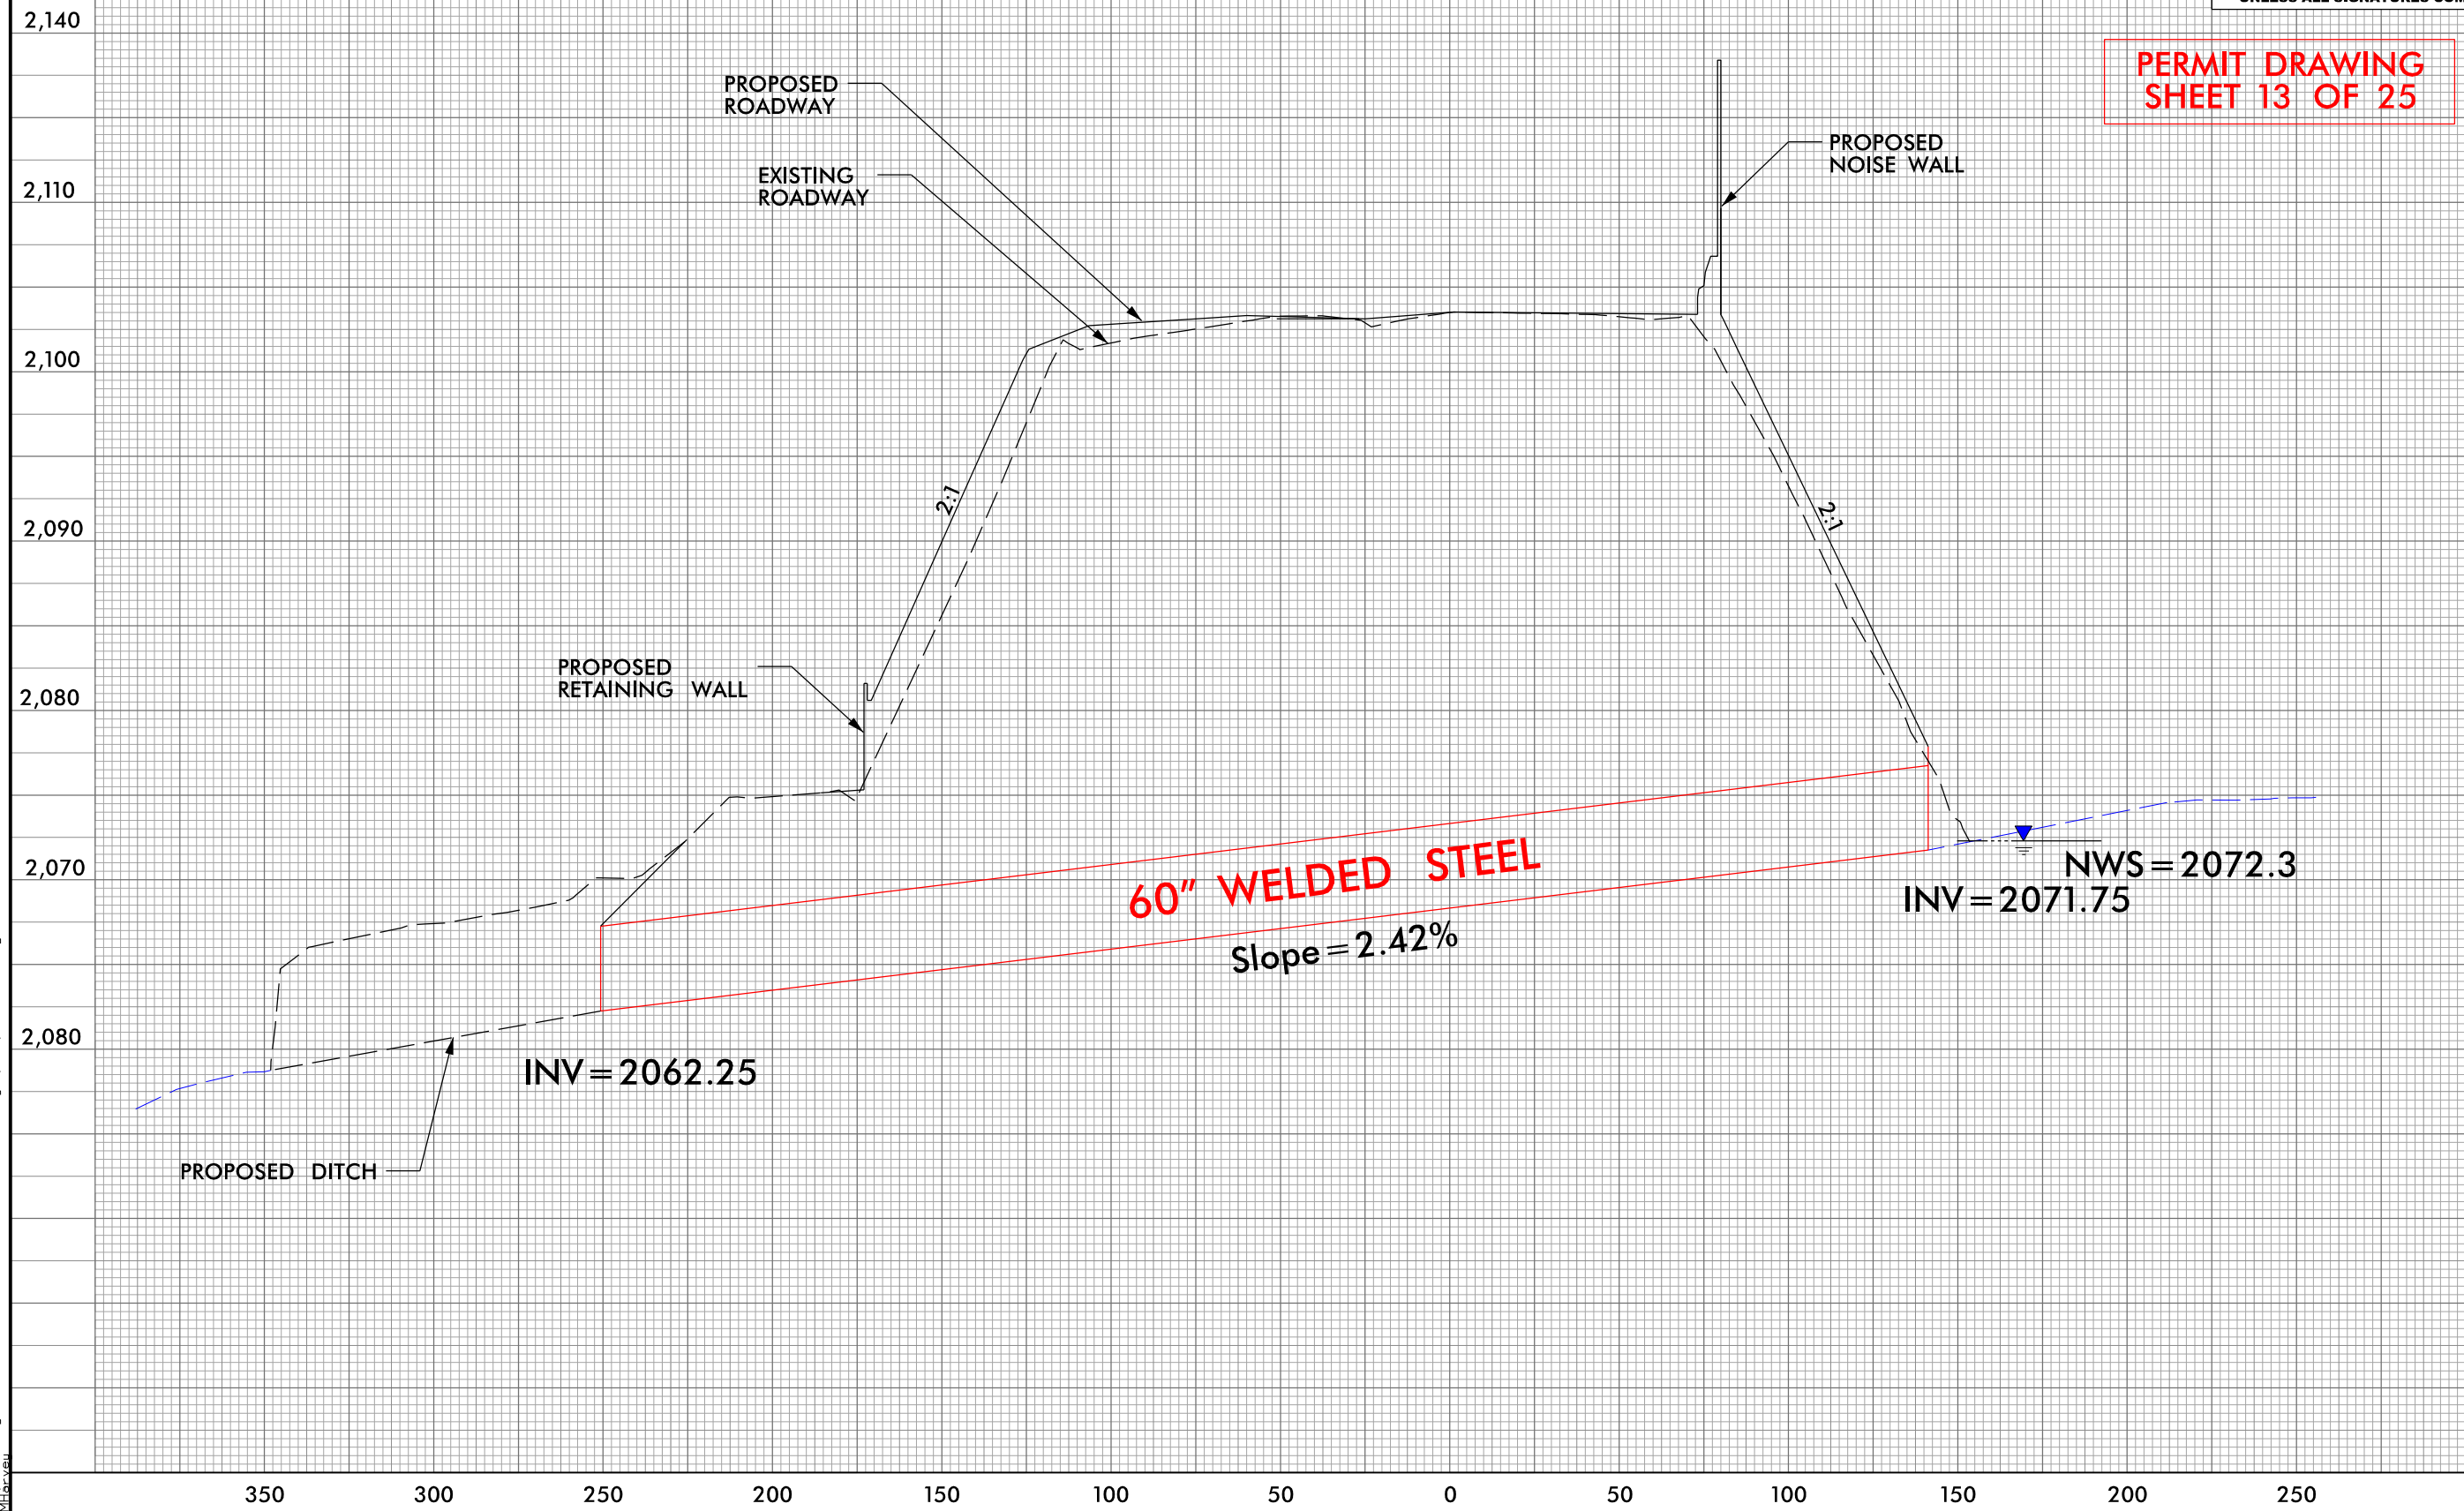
PERMIT DRAWING
SHEET 13 OF 25

2,140
2,110
2,100
2,090
2,080
2,070
2,080

PROPOSED ROADWAY
EXISTING ROADWAY
PROPOSED NOISE WALL
2:1
2:1
PROPOSED RETAINING WALL
60" WELDED STEEL
Slope=2.42%
NWS=2072.3
INV=2071.75
INV=2062.25
PROPOSED DITCH

350 300 250 200 150 100 50 0 50 100 150 200 250